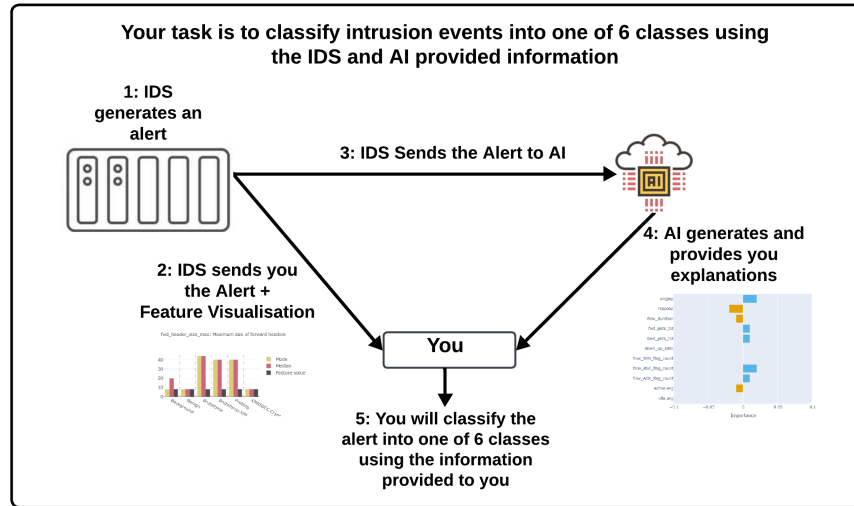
Your task is to classify intrusion events into one of 6 classes using the IDS and AI provided information

1: IDS generates an alert

3: IDS Sends the Alert to AI

AI

4: AI generates and provides you explanations

2: IDS sends you the Alert + Feature Visualisation

fwd_header_size_max: Maximum size of forward headers

Mode
Median
Feature value

40
30
20
10
0

Background
Benign
Bruteforce
Bruteforce-XML
Probing
XMRIGCC CryptoMiner

You

5: You will classify the alert into one of 6 classes using the information provided to you

-0.1
-0.05
0
0.05
0.1
Importance